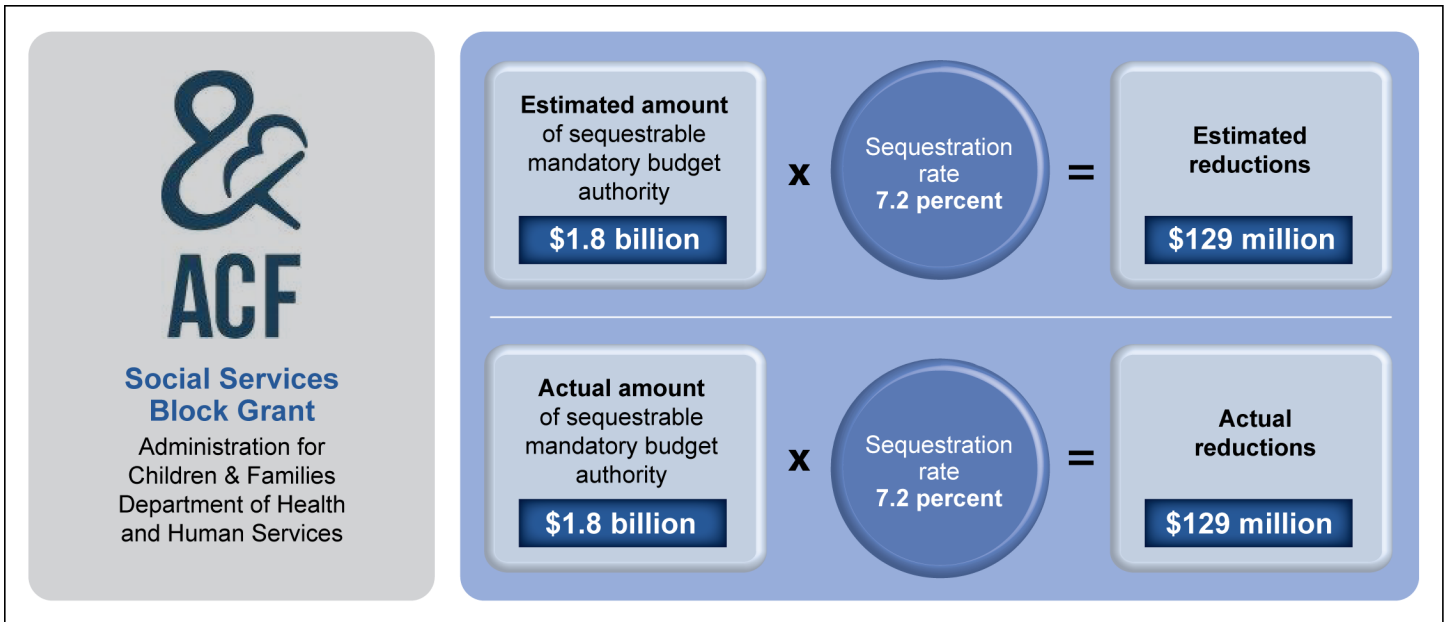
ACF

Social Services Block Grant

Administration for Children & Families Department of Health and Human Services

Estimated amount of sequestrable mandatory budget authority

$1.8 billion

x

Sequestration rate 7.2 percent

=

Estimated reductions

$129 million

Actual amount of sequestrable mandatory budget authority

$1.8 billion

x

Sequestration rate 7.2 percent

=

Actual reductions

$129 million